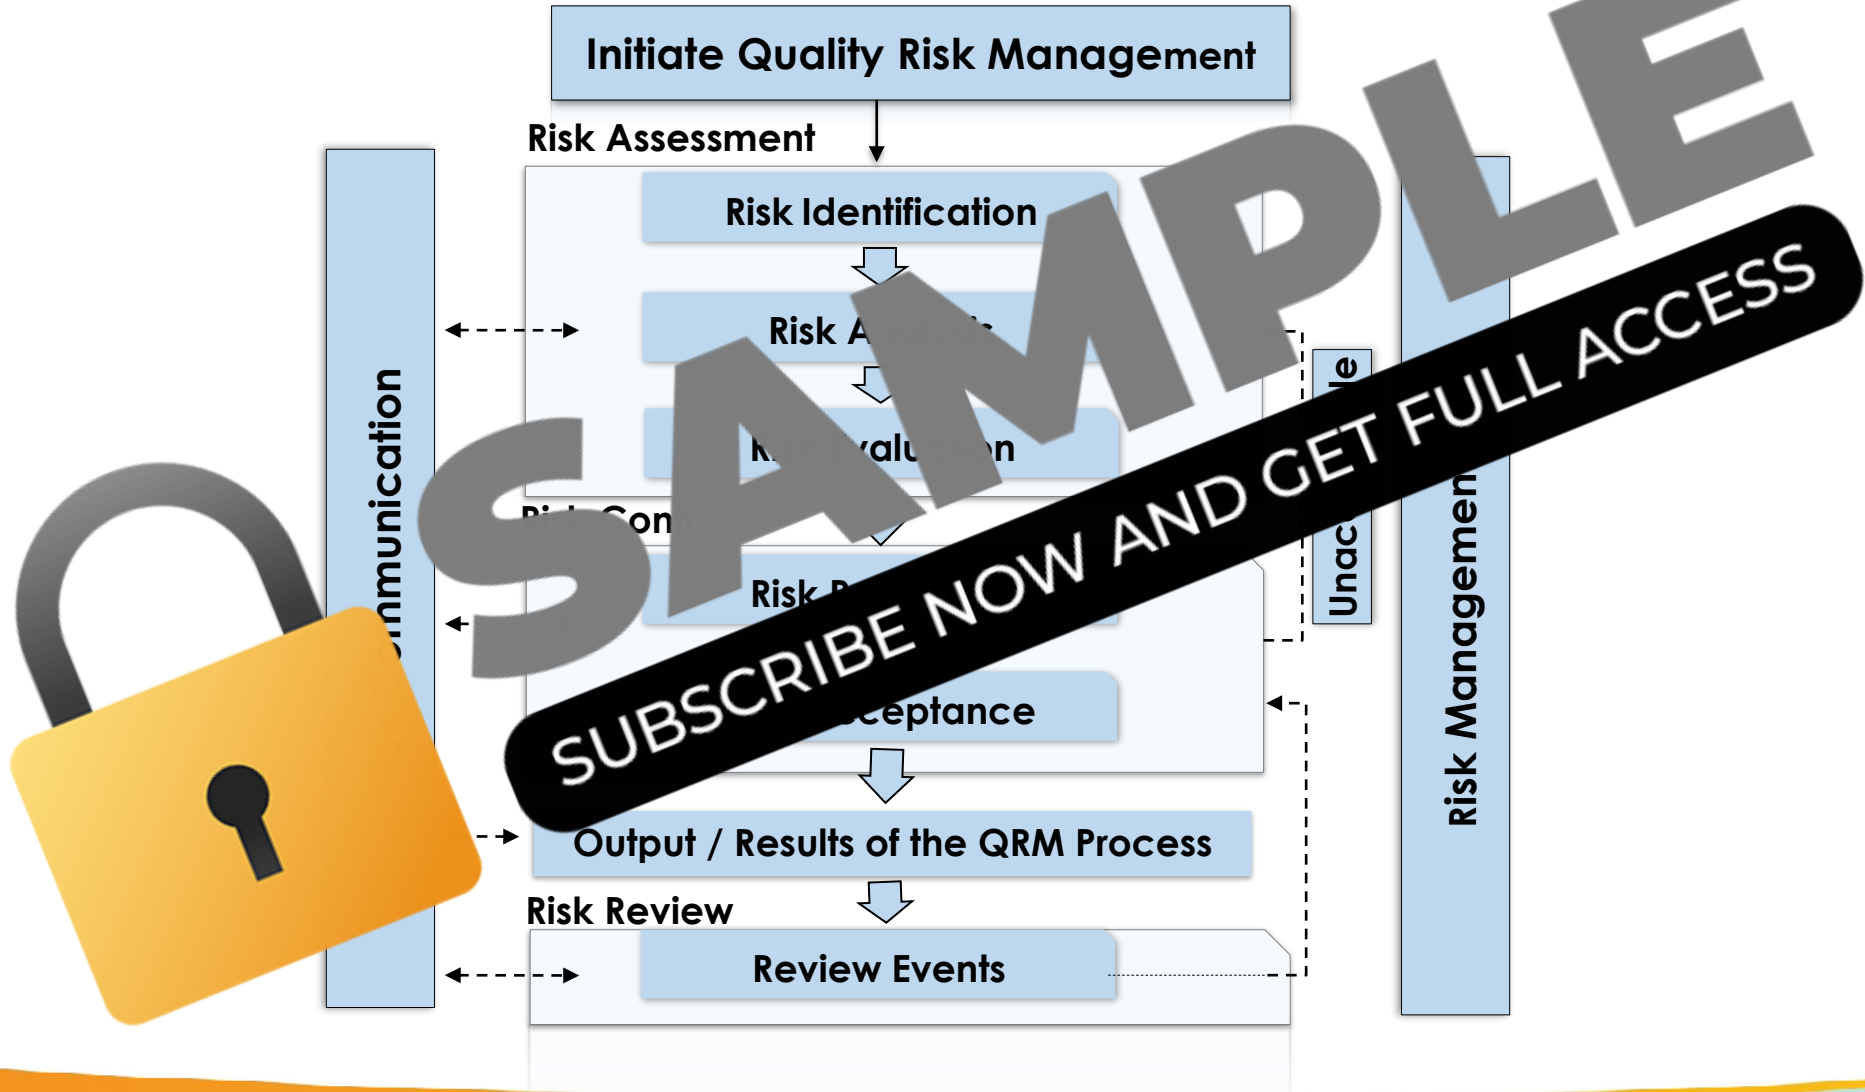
Initiate Quality Risk Management

Risk Assessment

Risk Identification

Risk A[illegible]

R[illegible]valu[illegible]n

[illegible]Con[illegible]

Risk R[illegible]

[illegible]cceptance

Output / Results of the QRM Process

Risk Review

Review Events

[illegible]mmunication

Unac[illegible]le

Risk Managemen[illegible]

SAMPLE

SUBSCRIBE NOW AND GET FULL ACCESS